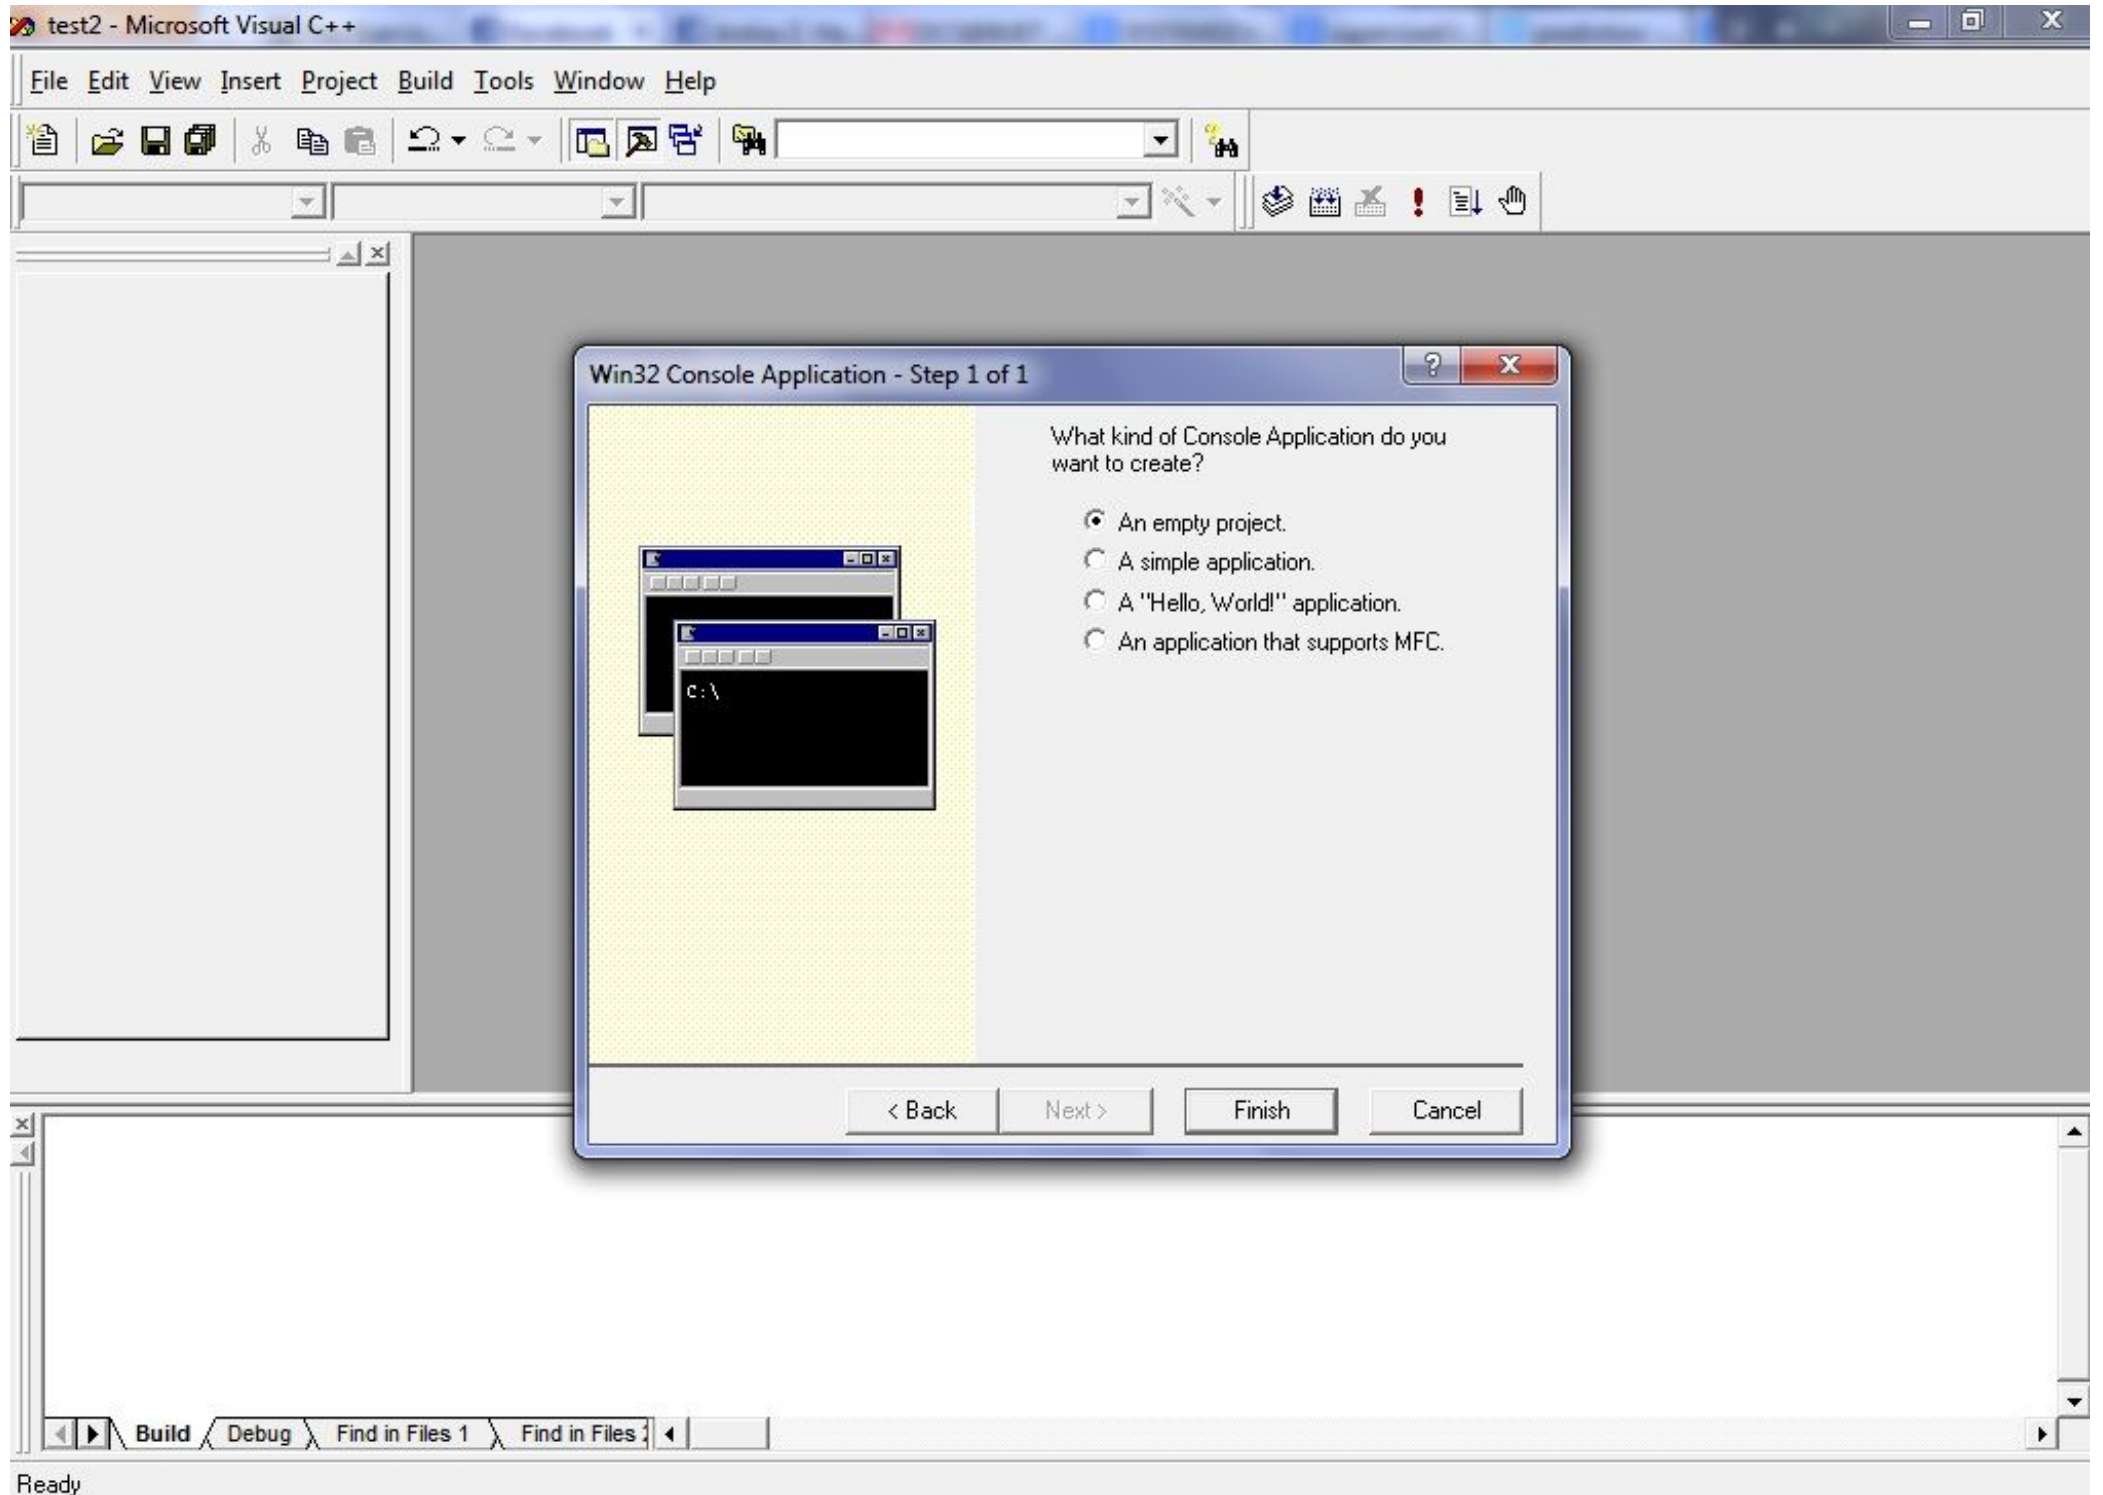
test2 - Microsoft Visual C++

File Edit View Insert Project Build Tools Window Help

Win32 Console Application - Step 1 of 1

C:\

What kind of Console Application do you want to create?

An empty project.
A simple application.
A "Hello, World!" application.
An application that supports MFC.

< Back
Next >
Finish
Cancel

Build
Debug
Find in Files 1
Find in Files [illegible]

Ready